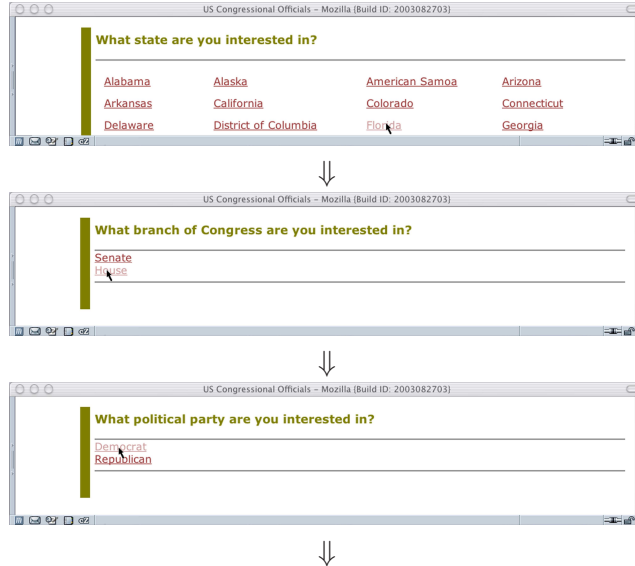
US Congressional Officials - Mozilla {Build ID: 2003082703}

What state are you interested in?

| Alabama | Alaska | American Samoa | Arizona |
|---|---|---|---|
| Arkansas | California | Colorado | Connecticut |
| Delaware | District of Columbia | Florida | Georgia |

$\Downarrow$

US Congressional Officials - Mozilla {Build ID: 2003082703}

What branch of Congress are you interested in?

Senate
House

$\Downarrow$

US Congressional Officials - Mozilla {Build ID: 2003082703}

What political party are you interested in?

Democrat
Republican

$\Downarrow$